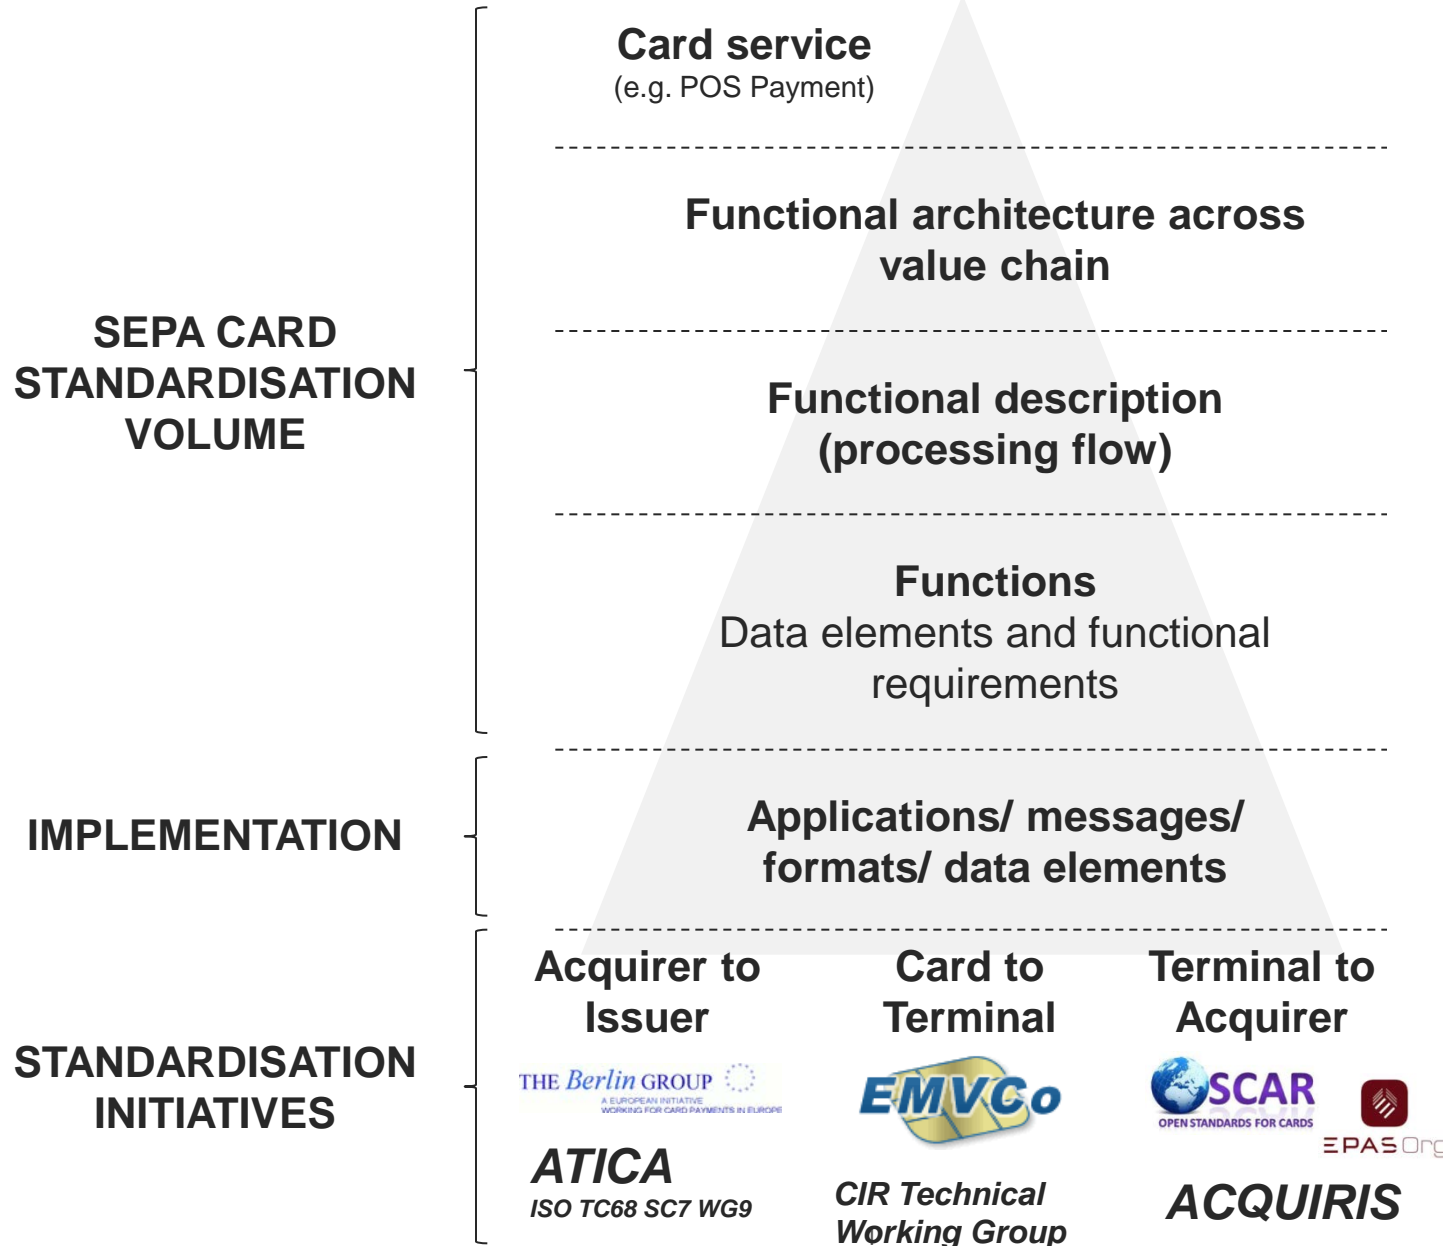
SEPA CARD STANDARDISATION VOLUME

Card service
(e.g. POS Payment)

Functional architecture across value chain

Functional description (processing flow)

Functions
Data elements and functional requirements

IMPLEMENTATION

Applications/ messages/ formats/ data elements

STANDARDISATION INITIATIVES

Acquirer to Issuer

THE Berlin GROUP
A EUROPEAN INITIATIVE WORKING FOR CARD PAYMENTS IN EUROPE

ATICA
ISO TC68 SC7 WG9

Card to Terminal

EMVCo

CIR Technical Working Group

Terminal to Acquirer

OSCAR
OPEN STANDARDS FOR CARDS

EPASOrg

ACQUIRIS